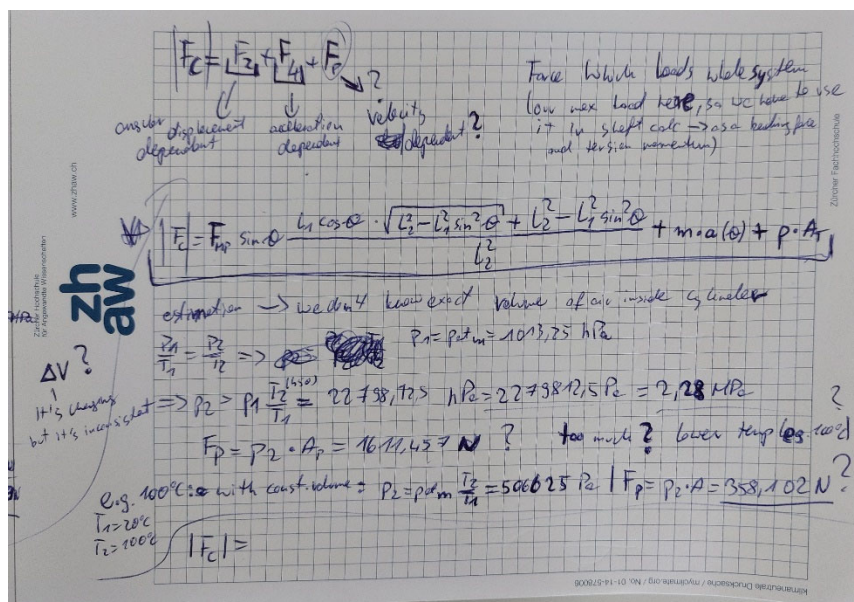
$|F_C| = F_2 + F_4 + F_p$ ?

angular displacement dependent | acceleration dependent | velocity dependent ?

Force which loads whole system (on max load here, so we have to use it in shaft calc → as a bending force and torsion momentum)

$|F_c| = F_{mp} \sin\theta \frac{L_1 \cos\theta \cdot \sqrt{L_2^2 - L_1^2 \sin^2\theta} + L_2^2 - L_1^2 \sin^2\theta}{L_2^2} + m \cdot a(\theta) + p \cdot A_T$

estimation → we don't know exact volume of air inside cylinder

$\frac{P_1}{T_1} = \frac{P_2}{T_2}$ => $P_1 = P_{atm} = 1013,25$ hPa

$\Delta V$ ?
it's changing but it's insignificant

=> $P_2 = P_1 \frac{T_2}{T_1} = 22798,125$ hPa $= 2279812,5$ Pa $= 2,28$ MPa ?

$F_p = P_2 \cdot A_p = 1611,457$ N ? too much ? lower temp less 100°C

e.g. 100°C: with const. volume: $P_2 = P_{atm} \frac{T_2}{T_1} = 506625$ Pa | $F_p = P_2 \cdot A = 358,102$ N ?

$T_1 = 20°C$
$T_2 = 100°C$

$|F_c| =$

www.zhaw.ch
zh aw
Zürcher Hochschule für Angewandte Wissenschaften
Zürcher Fachhochschule
klimaneutrale Drucksache / myclimate.org / No. 01-14-578006